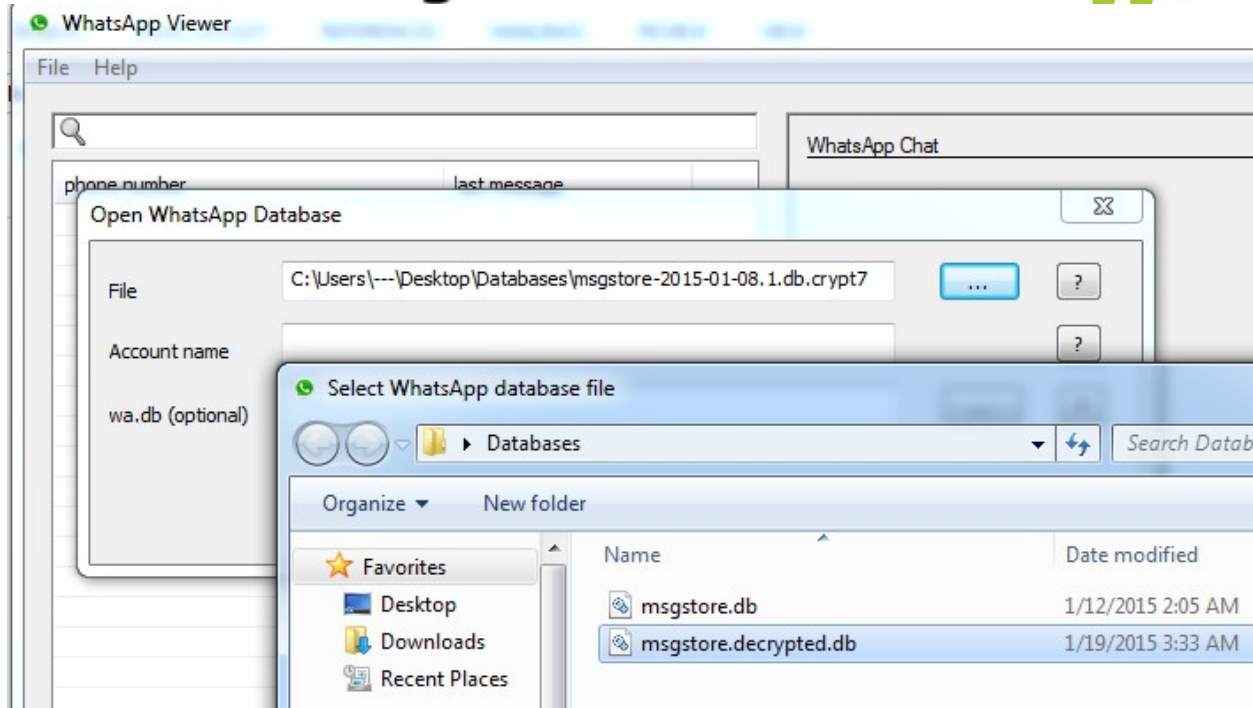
WhatsApp Viewer

File Help

WhatsApp Chat

phone number

last message

Open WhatsApp Database

File

C:\Users\---\Desktop\Databases\msgstore-2015-01-08.1.db.crypt7

...

?

Account name

?

wa.db (optional)

Select WhatsApp database file

▸ Databases

Search Datab

Organize ▾

New folder

Favorites

Desktop

Downloads

Recent Places

Name

Date modified

msgstore.db

1/12/2015 2:05 AM

msgstore.decrypted.db

1/19/2015 3:33 AM